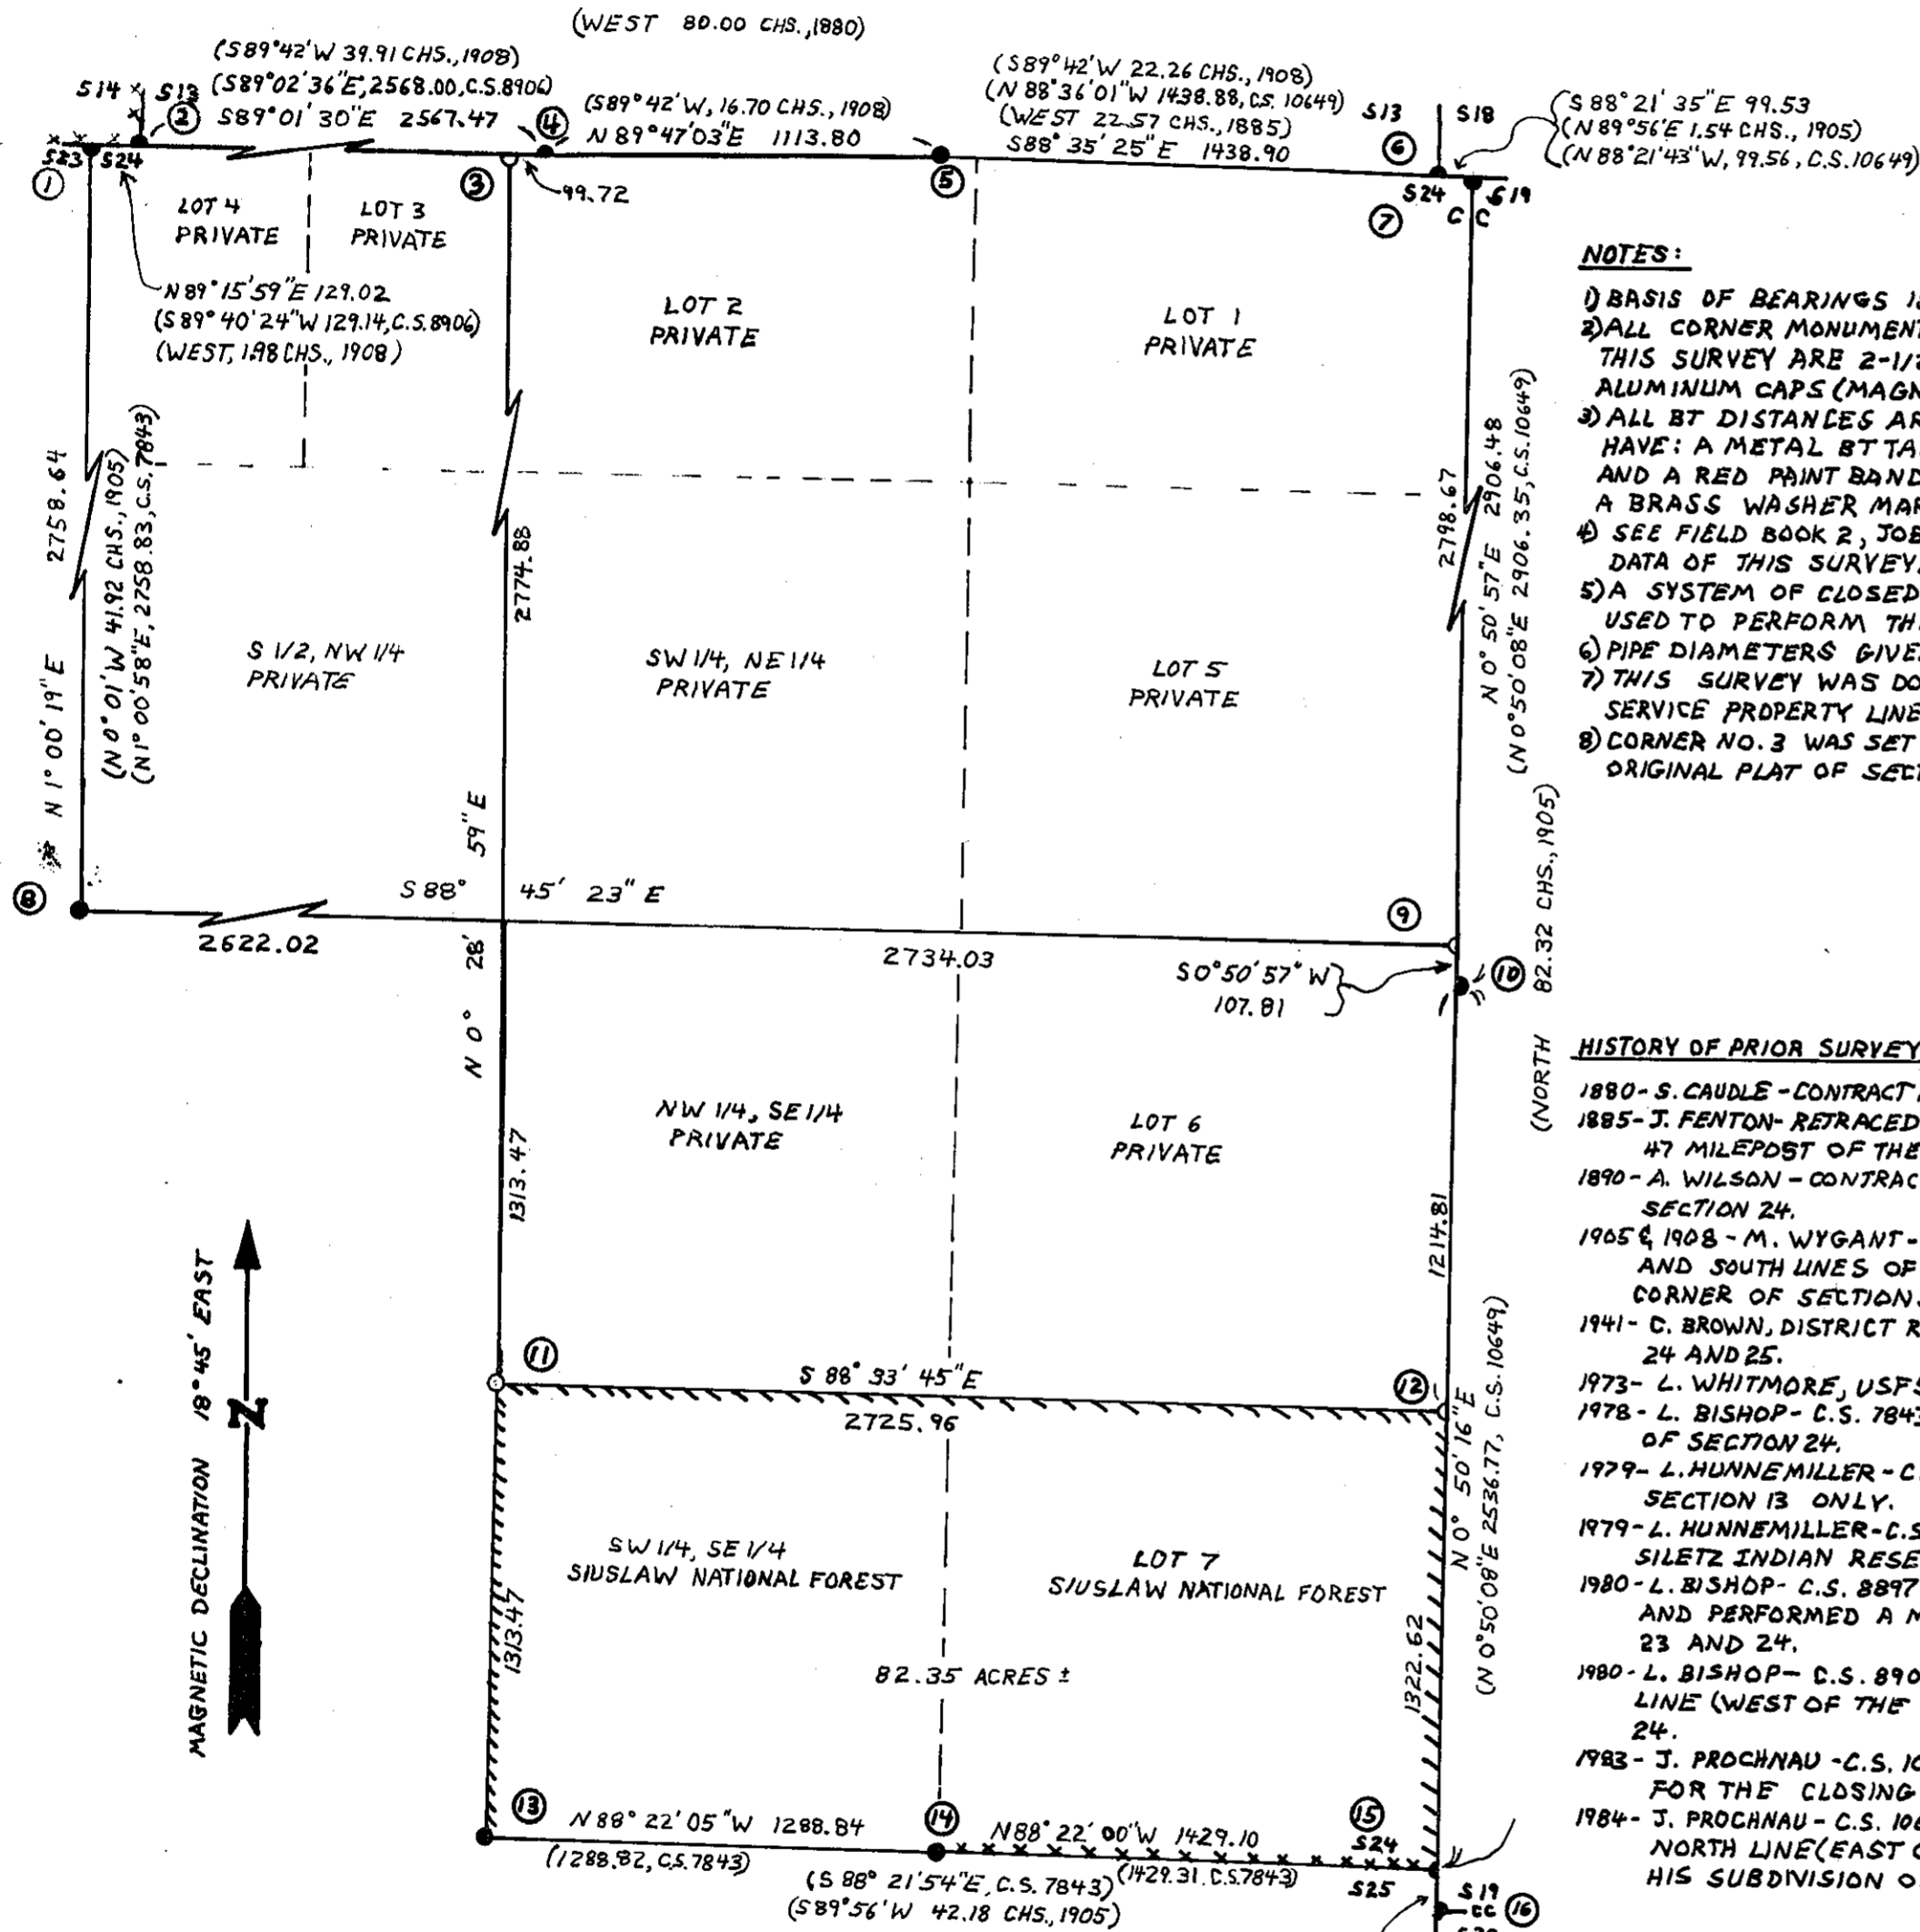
(WEST 80.00 CHS.,1880)

(S89°42'W 39.91 CHS.,1908)
(S89°02'36"E, 2568.00, C.S.8906)
S14 S13 ② S89°01'30"E 2567.47
(S89°42'W, 16.70 CHS., 1908)
④ N89°47'03"E 1113.80
(S89°42'W 22.26 CHS., 1908)
(N88°36'01"W 1438.88, CS. 10649)
(WEST 22.57 CHS., 1885)
S88°35'25"E 1438.90
S13 S18
⑥
(S88°21'35"E 99.53
(N89°56'E 1.54 CHS., 1905)
(N88°21'43"W, 99.56, C.S.10649)
S23 S24
①
③
⑤
99.72
S24
⑦
C C
S19

LOT 4 PRIVATE
LOT 3 PRIVATE
LOT 2 PRIVATE
LOT 1 PRIVATE

N89°15'59"E 129.02
(S89°40'24"W 129.14, C.S.8906)
(WEST, 1.98 CHS., 1908)

NOTES:
1) BASIS OF BEARINGS I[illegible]
2) ALL CORNER MONUMENT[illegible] THIS SURVEY ARE 2-1/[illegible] ALUMINUM CAPS (MAGN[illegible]
3) ALL BT DISTANCES AR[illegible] HAVE: A METAL BT TA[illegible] AND A RED PAINT BAND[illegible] A BRASS WASHER MAR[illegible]
4) SEE FIELD BOOK 2, JOB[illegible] DATA OF THIS SURVEY.
5) A SYSTEM OF CLOSED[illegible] USED TO PERFORM TH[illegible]
6) PIPE DIAMETERS GIVE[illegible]
7) THIS SURVEY WAS DO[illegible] SERVICE PROPERTY LINE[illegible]
8) CORNER NO. 3 WAS SET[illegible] ORIGINAL PLAT OF SEC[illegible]

2758.64
N 1°00'19"E
(N0°01'W 41.92 CHS., 1905)
(N1°00'58"E, 2758.83, C.S.7843)
2774.88
N 0° 28' 59" E
2798.67
N0°50'57"E 2906.48
(N0°50'08"E 2906.35, C.S.10649)

S 1/2, NW 1/4 PRIVATE
SW 1/4, NE 1/4 PRIVATE
LOT 5 PRIVATE

⑧
S88° 45' 23" E
2622.02
2734.03
⑨
S0°50'57"W 107.81
⑩
(NORTH 82.32 CHS., 1905)

NW 1/4, SE 1/4 PRIVATE
LOT 6 PRIVATE
1313.47
1214.81

HISTORY OF PRIOR SURVEY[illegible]
1880- S. CAUDLE - CONTRACT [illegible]
1885- J. FENTON- RETRACED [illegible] 47 MILEPOST OF THE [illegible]
1890- A. WILSON - CONTRAC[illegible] SECTION 24.
1905 & 1908 - M. WYGANT-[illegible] AND SOUTH LINES OF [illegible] CORNER OF SECTION.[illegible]
1941- C. BROWN, DISTRICT R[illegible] 24 AND 25.
1973- L. WHITMORE, USF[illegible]
1978- L. BISHOP- C.S. 784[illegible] OF SECTION 24.
1979- L. HUNNEMILLER - C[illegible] SECTION 13 ONLY.
1979- L. HUNNEMILLER-C.S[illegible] SILETZ INDIAN RESE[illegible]
1980- L. BISHOP- C.S. 8897 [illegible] AND PERFORMED A M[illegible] 23 AND 24.
1980- L. BISHOP- C.S. 890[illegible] LINE (WEST OF THE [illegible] 24.
1983- J. PROCHNAU -C.S. 1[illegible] FOR THE CLOSING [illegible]
1984- J. PROCHNAU - C.S. 10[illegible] NORTH LINE (EAST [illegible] HIS SUBDIVISION O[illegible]

MAGNETIC DECLINATION 18°45' EAST
N

⑪
S88°33'45"E
2725.96
⑫
N0°50'16"E
(N0°50'08"E 2536.77, C.S. 10649)

SW 1/4, SE 1/4 SIUSLAW NATIONAL FOREST
LOT 7 SIUSLAW NATIONAL FOREST
1313.47
1322.62
82.35 ACRES ±

⑬ N88°22'05"W 1288.84
⑭ N88°22'00"W 1429.10
⑮ S24
(1288.82, C.S.7843)
(S88°21'54"E, C.S. 7843)
(1429.31, C.S.7843)
(S89°56'W 42.18 CHS., 1905)
S25
S19
CC ⑯